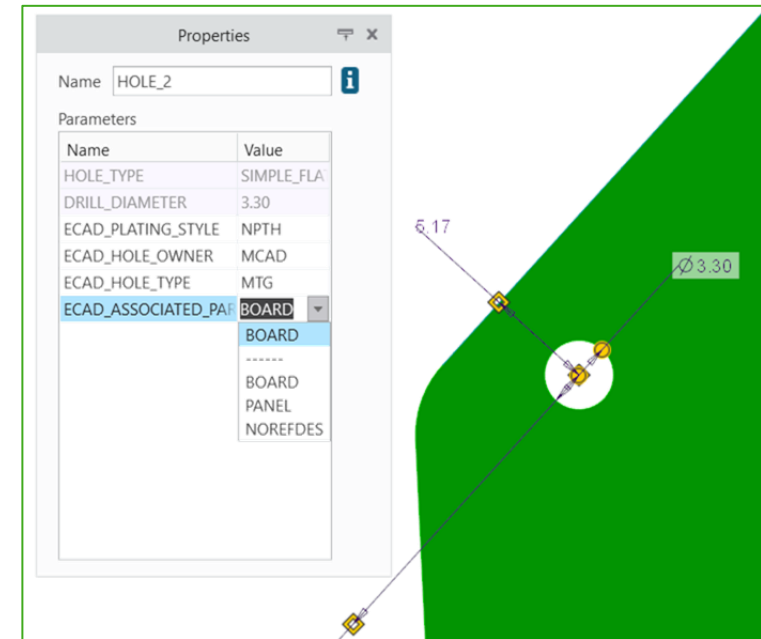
Properties

Name HOLE_2

Parameters

| Name | Value |
|---|---|
| HOLE_TYPE | SIMPLE_FLA |
| DRILL_DIAMETER | 3.30 |
| ECAD_PLATING_STYLE | NPTH |
| ECAD_HOLE_OWNER | MCAD |
| ECAD_HOLE_TYPE | MTG |
| ECAD_ASSOCIATED_PAF | BOARD |

BOARD
------
BOARD
PANEL
NOREFDES

5.17

Ø3.30